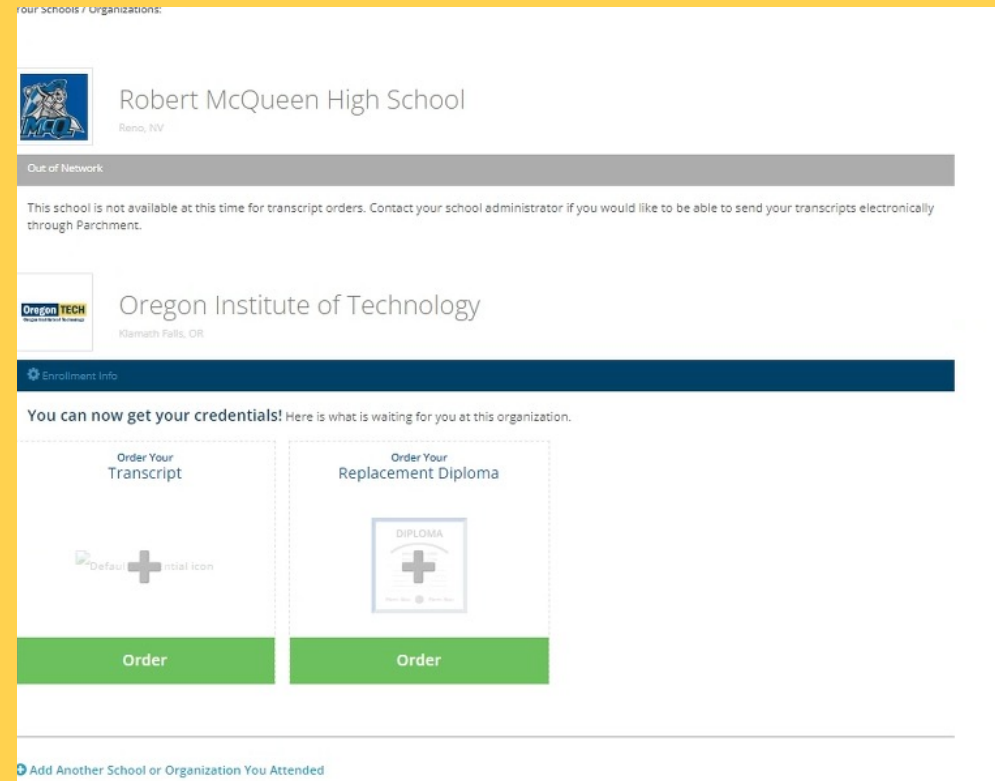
Your Schools / Organizations:

MCQ

Robert McQueen High School
Reno, NV

Out of Network

This school is not available at this time for transcript orders. Contact your school administrator if you would like to be able to send your transcripts electronically through Parchment.

Oregon TECH
Oregon Institute of Technology

Oregon Institute of Technology
Klamath Falls, OR

Enrollment Info

You can now get your credentials! Here is what is waiting for you at this organization.

Order Your
Transcript

Default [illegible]ntial icon

Order

Order Your
Replacement Diploma

DIPLOMA

Order

Add Another School or Organization You Attended